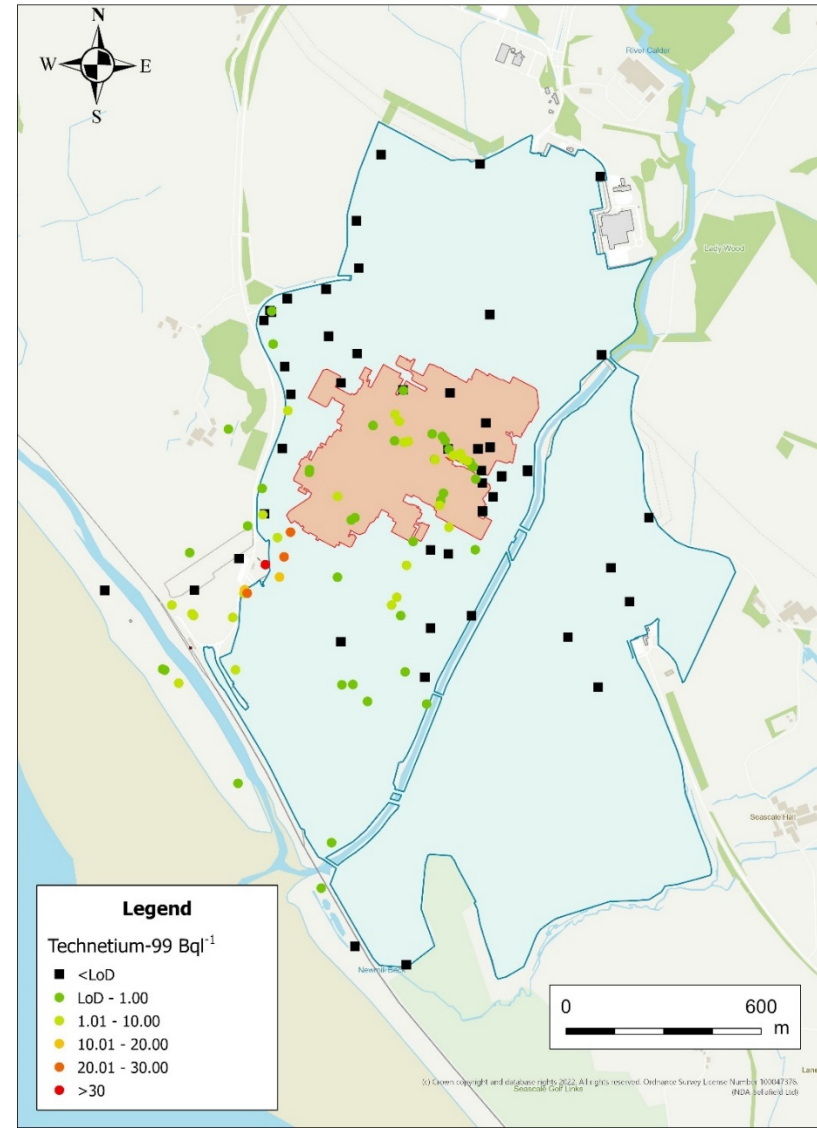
N
W
E
S

River Calder

Lady Wood

Seascale Hall

Newmill Bay

Seascale Golf Links

Lane

Legend

Technetium-99 Bql$^{-1}$

<LoD
LoD - 1.00
1.01 - 10.00
10.01 - 20.00
20.01 - 30.00
>30

0
600
m

(c) Crown copyright and database rights 2022. All rights reserved. Ordnance Survey License Number 100047376. (NDA Sellafield Ltd)